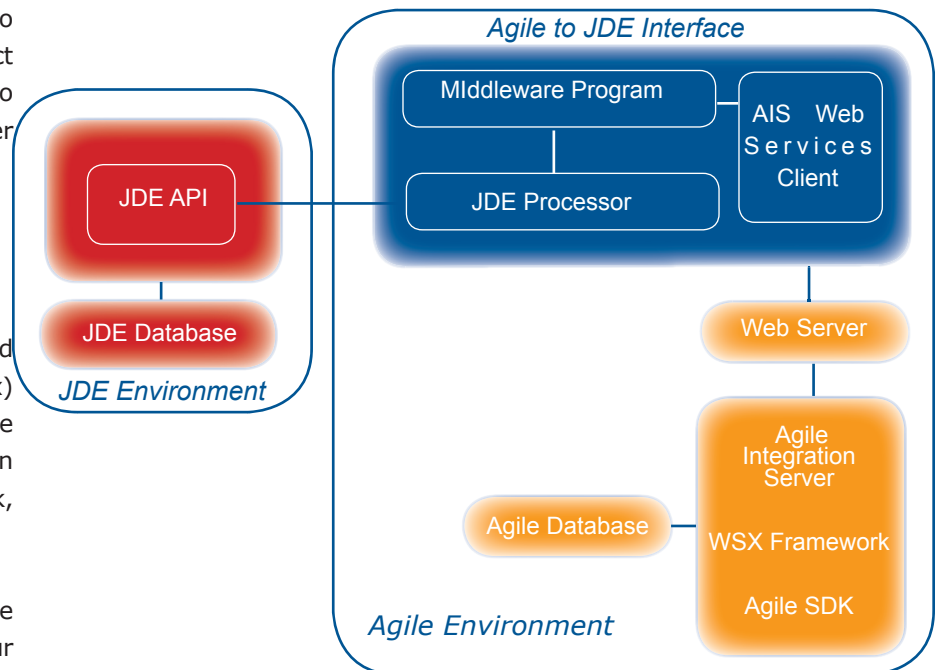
o
ct
o
er

d
x)
e
n
x,

e
ur

Agile to JDE Interface

MIddleware Program

AIS Web Services Client

JDE Processor

JDE API

JDE Database

JDE Environment

Web Server

Agile Integration Server

WSX Framework

Agile SDK

Agile Database

Agile Environment